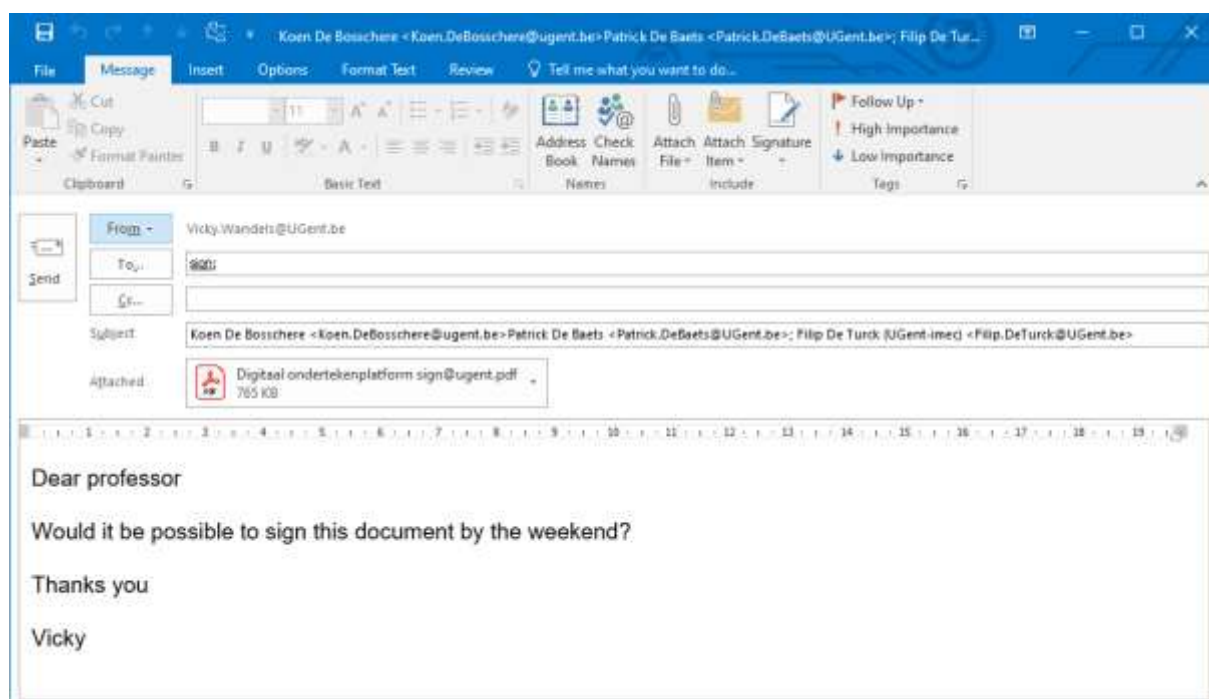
Koen De Bosschere <Koen.DeBosschere@ugent.be> Patrick De Baets <Patrick.DeBaets@UGent.be>; Filip De Tur...

File Message Insert Options Format Text Review Tell me what you want to do...

Cut
Copy
Paste
Format Painter
Clipboard

11
Basic Text

Address Book
Check Names
Names

Attach File
Attach Item
Signature
Include

Follow Up
High Importance
Low Importance
Tags

From
Vicky.Wandels@UGent.be

Send

To...
sign;

Cc...

Subject
Koen De Bosschere <Koen.DeBosschere@ugent.be> Patrick De Baets <Patrick.DeBaets@UGent.be>; Filip De Turck (UGent-imec) <Filip.DeTurck@UGent.be>

Attached
Digitaal ondertekenplatform sign@ugent.pdf
765 KB

Dear professor

Would it be possible to sign this document by the weekend?

Thanks you

Vicky